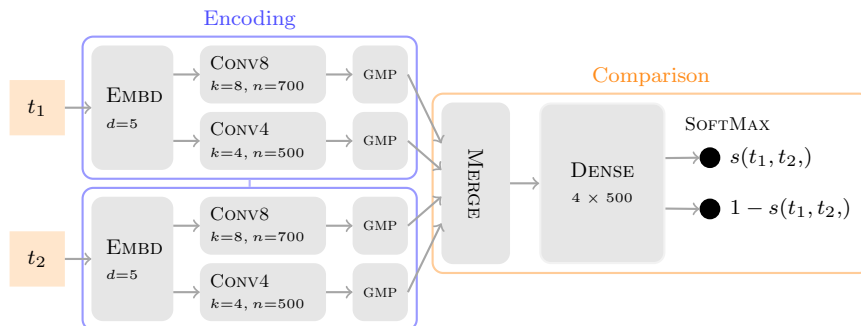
Encoding

$t_1$

Embd
$d$=5

Conv8
$k$=8, $n$=700

GMP

Conv4
$k$=4, $n$=500

GMP

$t_2$

Embd
$d$=5

Conv8
$k$=8, $n$=700

GMP

Conv4
$k$=4, $n$=500

GMP

Comparison

Merge

Dense
4 × 500

SoftMax

$s(t_1, t_2,)$

$1 - s(t_1, t_2,)$